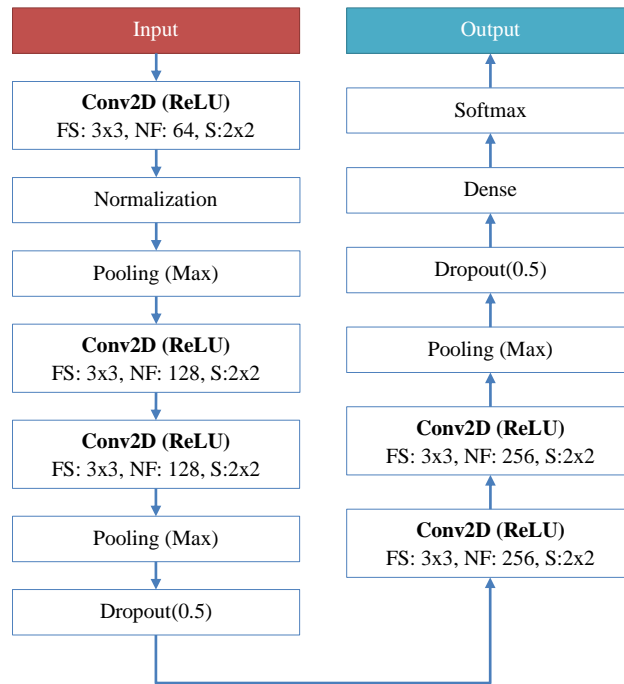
Input

Conv2D (ReLU)
FS: 3x3, NF: 64, S:2x2

Normalization

Pooling (Max)

Conv2D (ReLU)
FS: 3x3, NF: 128, S:2x2

Conv2D (ReLU)
FS: 3x3, NF: 128, S:2x2

Pooling (Max)

Dropout(0.5)

Conv2D (ReLU)
FS: 3x3, NF: 256, S:2x2

Conv2D (ReLU)
FS: 3x3, NF: 256, S:2x2

Pooling (Max)

Dropout(0.5)

Dense

Softmax

Output